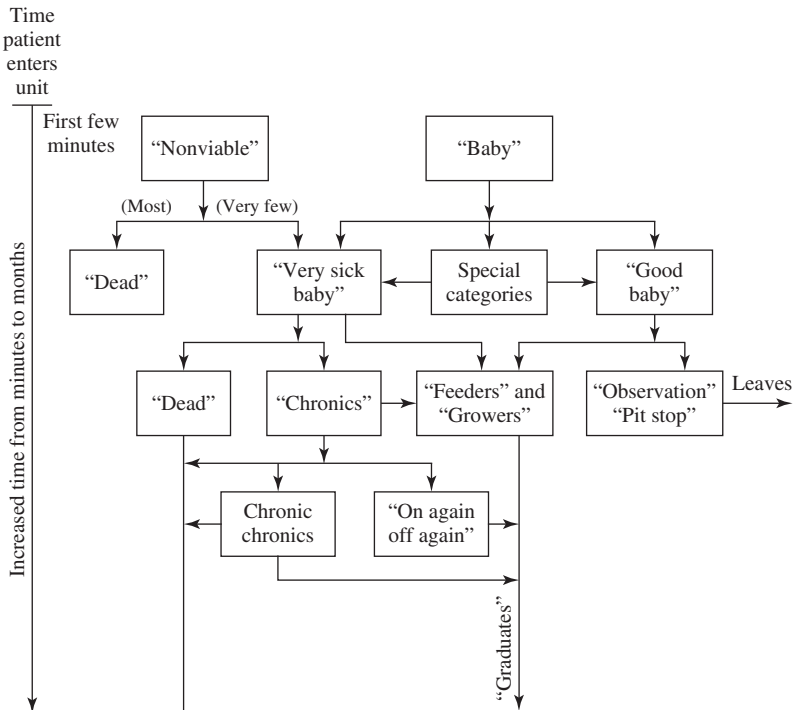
Time patient enters unit

Increased time from minutes to months

First few minutes

"Nonviable"

"Baby"

(Most)

(Very few)

"Dead"

"Very sick baby"

Special categories

"Good baby"

"Dead"

"Chronics"

"Feeders" and "Growers"

"Observation" "Pit stop"

Leaves

Chronic chronics

"On again off again"

"Graduates"